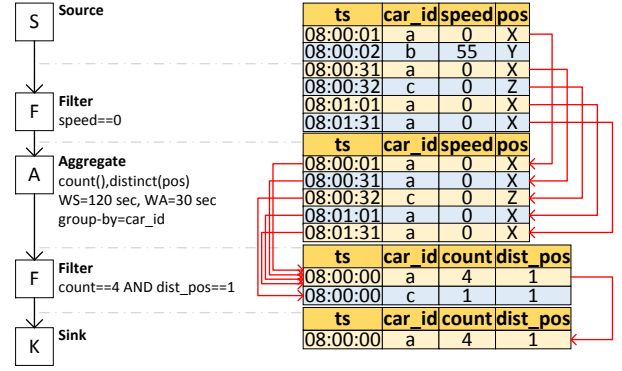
S Source

F Filter
speed==0

A Aggregate
count(),distinct(pos)
WS=120 sec, WA=30 sec
group-by=car_id

F Filter
count==4 AND dist_pos==1

K Sink

| ts | car_id | speed | pos |
|---|---|---|---|
| 08:00:01 | a | 0 | X |
| 08:00:02 | b | 55 | Y |
| 08:00:31 | a | 0 | X |
| 08:00:32 | c | 0 | Z |
| 08:01:01 | a | 0 | X |
| 08:01:31 | a | 0 | X |

| ts | car_id | speed | pos |
|---|---|---|---|
| 08:00:01 | a | 0 | X |
| 08:00:31 | a | 0 | X |
| 08:00:32 | c | 0 | Z |
| 08:01:01 | a | 0 | X |
| 08:01:31 | a | 0 | X |

| ts | car_id | count | dist_pos |
|---|---|---|---|
| 08:00:00 | a | 4 | 1 |
| 08:00:00 | c | 1 | 1 |

| ts | car_id | count | dist_pos |
|---|---|---|---|
| 08:00:00 | a | 4 | 1 |